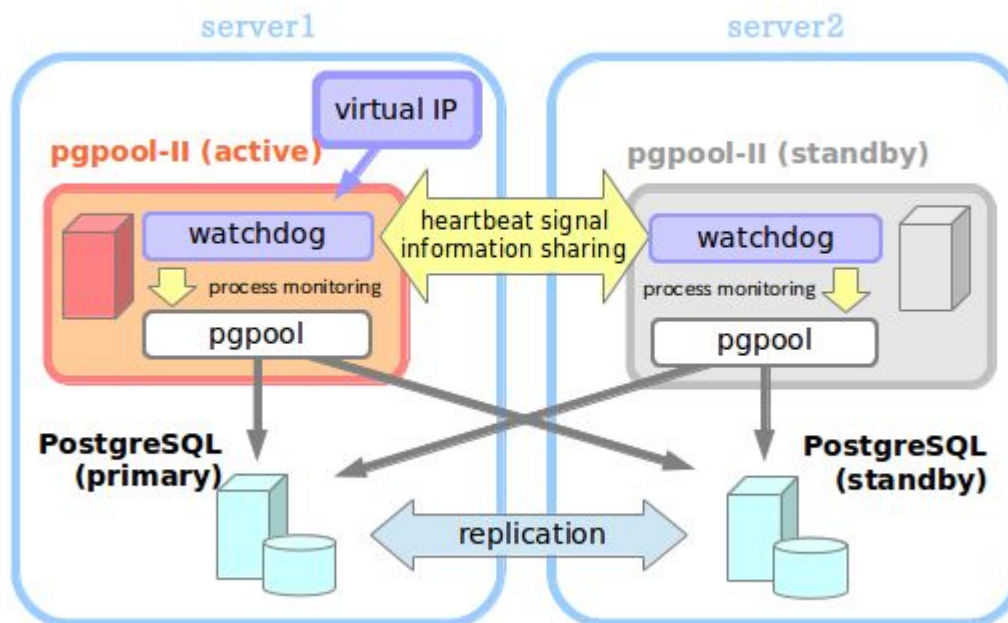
server1

server2

virtual IP

pgpool-II (active)

pgpool-II (standby)

watchdog

heartbeat signal information sharing

watchdog

process monitoring

process monitoring

pgpool

pgpool

PostgreSQL (primary)

PostgreSQL (standby)

replication